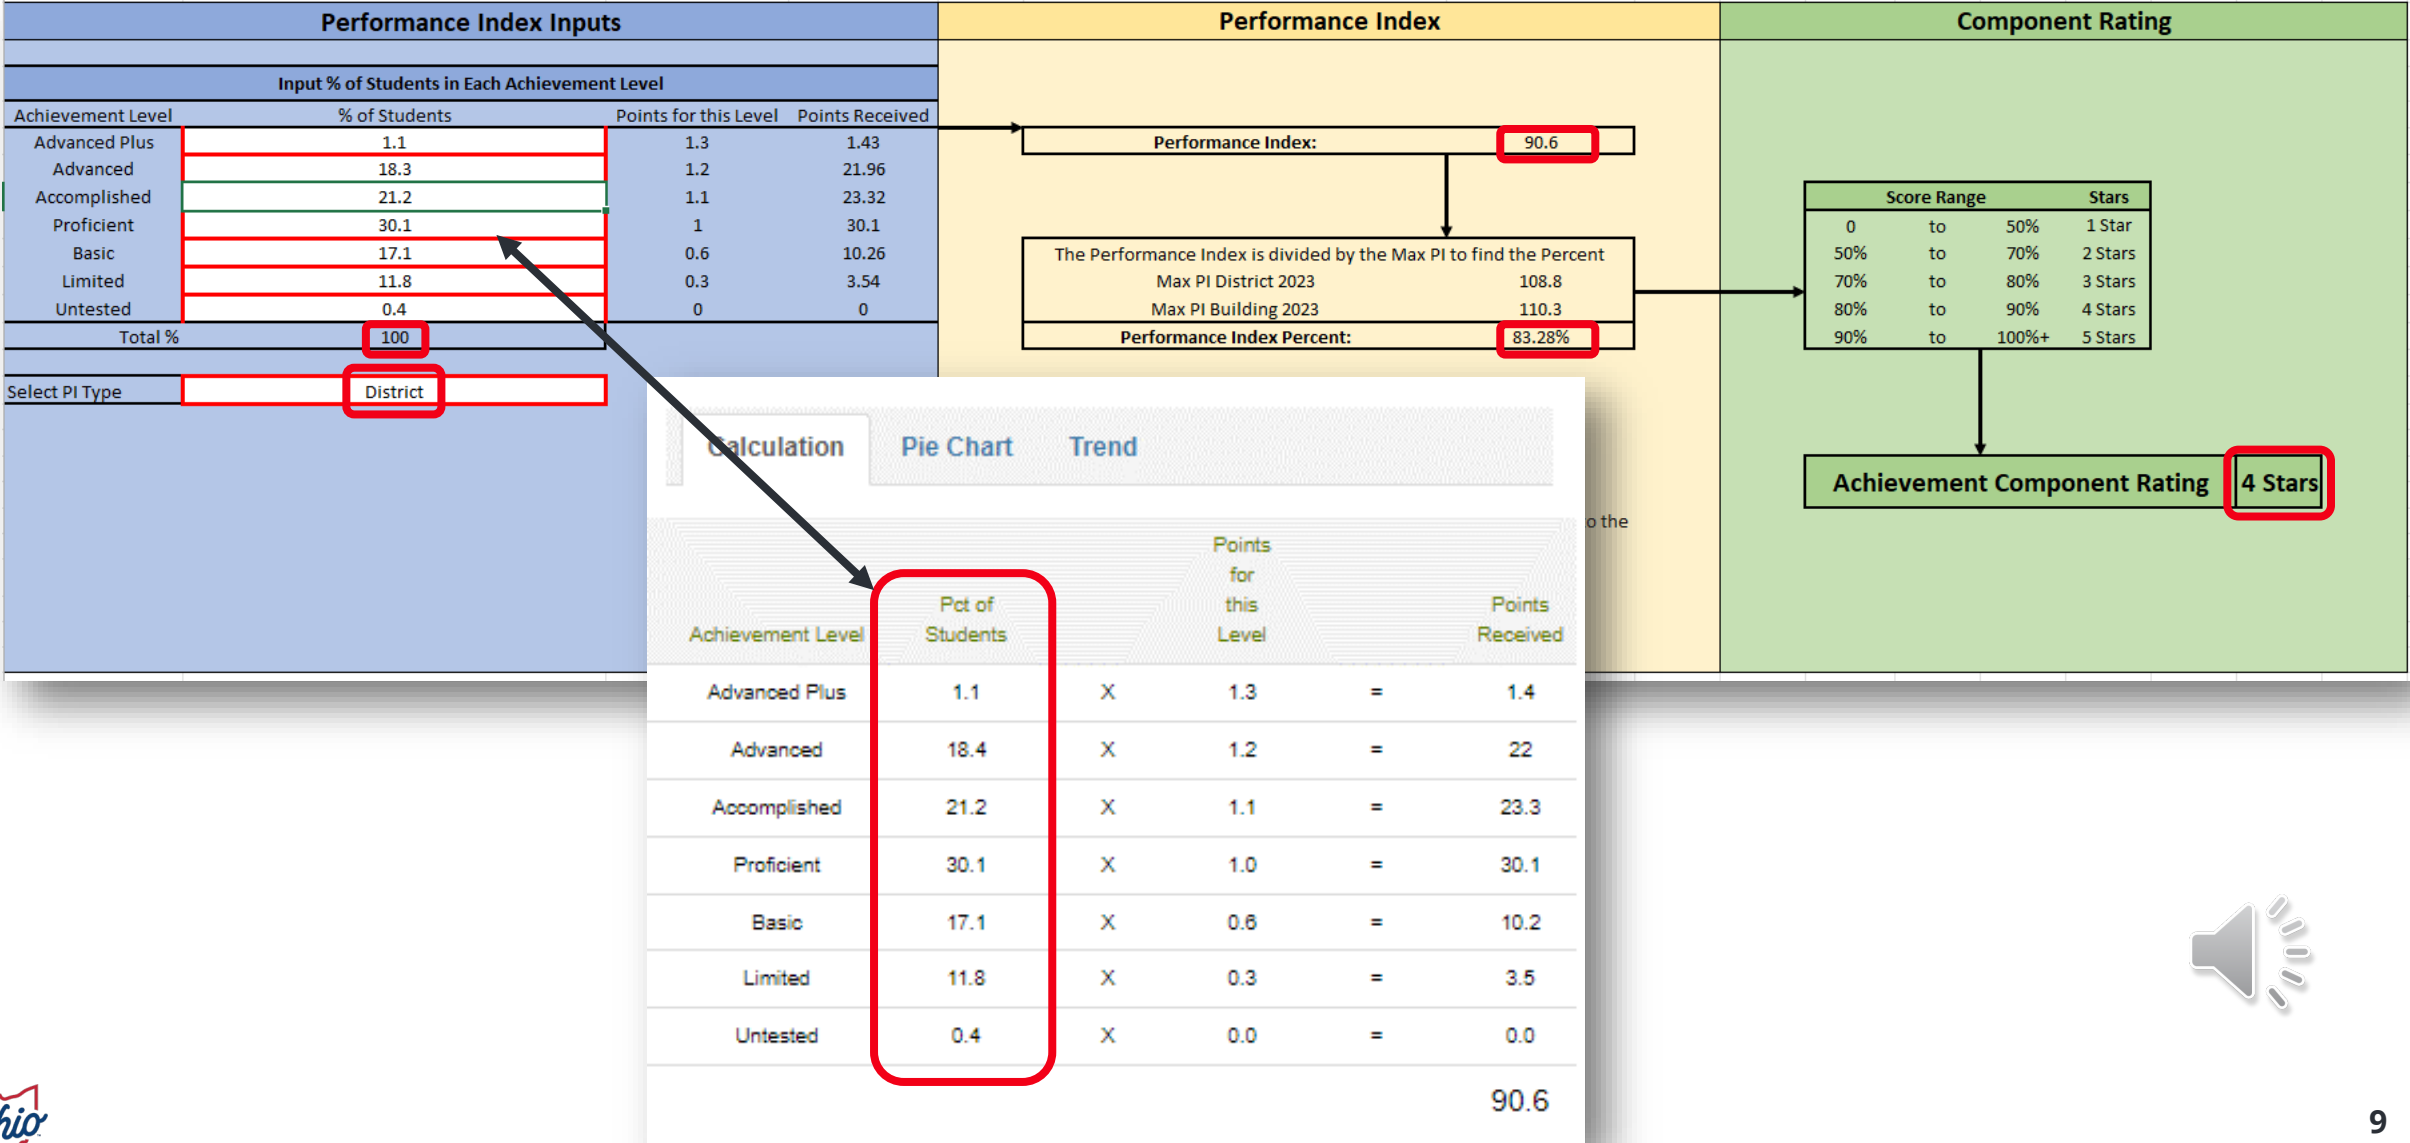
Performance Index Inputs

Input % of Students in Each Achievement Level

| Achievement Level | % of Students | Points for this Level | Points Received |
|---|---|---|---|
| Advanced Plus | 1.1 | 1.3 | 1.43 |
| Advanced | 18.3 | 1.2 | 21.96 |
| Accomplished | 21.2 | 1.1 | 23.32 |
| Proficient | 30.1 | 1 | 30.1 |
| Basic | 17.1 | 0.6 | 10.26 |
| Limited | 11.8 | 0.3 | 3.54 |
| Untested | 0.4 | 0 | 0 |
| Total % | 100 | | |

Select PI Type District

Performance Index

Performance Index: 90.6

The Performance Index is divided by the Max PI to find the Percent
Max PI District 2023 108.8
Max PI Building 2023 110.3
Performance Index Percent: 83.28%

Component Rating

| Score Range | | | Stars |
|---|---|---|---|
| 0 | to | 50% | 1 Star |
| 50% | to | 70% | 2 Stars |
| 70% | to | 80% | 3 Stars |
| 80% | to | 90% | 4 Stars |
| 90% | to | 100%+ | 5 Stars |

Achievement Component Rating 4 Stars

Calculation Pie Chart Trend

o the

| Achievement Level | Pct of Students | | Points for this Level | | Points Received |
|---|---|---|---|---|---|
| Advanced Plus | 1.1 | X | 1.3 | = | 1.4 |
| Advanced | 18.4 | X | 1.2 | = | 22 |
| Accomplished | 21.2 | X | 1.1 | = | 23.3 |
| Proficient | 30.1 | X | 1.0 | = | 30.1 |
| Basic | 17.1 | X | 0.6 | = | 10.2 |
| Limited | 11.8 | X | 0.3 | = | 3.5 |
| Untested | 0.4 | X | 0.0 | = | 0.0 |

90.6

hio

9